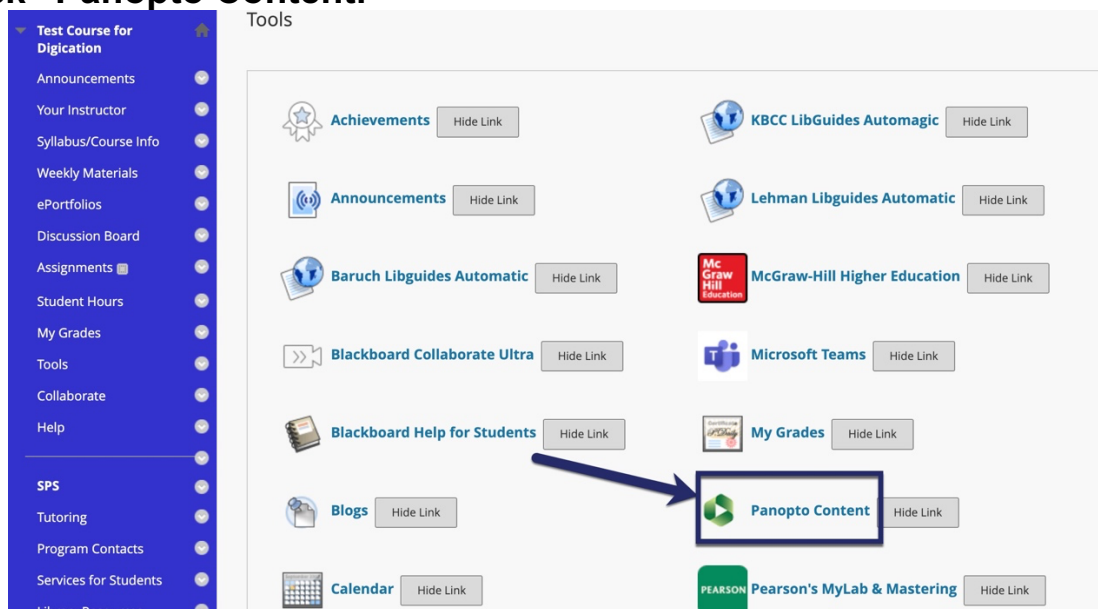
ck "Panopto Content."

Test Course for Digication
Announcements
Your Instructor
Syllabus/Course Info
Weekly Materials
ePortfolios
Discussion Board
Assignments
Student Hours
My Grades
Tools
Collaborate
Help
SPS
Tutoring
Program Contacts
Services for Students

Tools

Achievements Hide Link
KBCC LibGuides Automagic Hide Link
Announcements Hide Link
Lehman Libguides Automatic Hide Link
Baruch Libguides Automatic Hide Link
Mc Graw Hill Education
McGraw-Hill Higher Education Hide Link
Blackboard Collaborate Ultra Hide Link
Microsoft Teams Hide Link
Blackboard Help for Students Hide Link
My Grades Hide Link
Blogs Hide Link
Panopto Content Hide Link
Calendar Hide Link
PEARSON
Pearson's MyLab & Mastering Hide Link